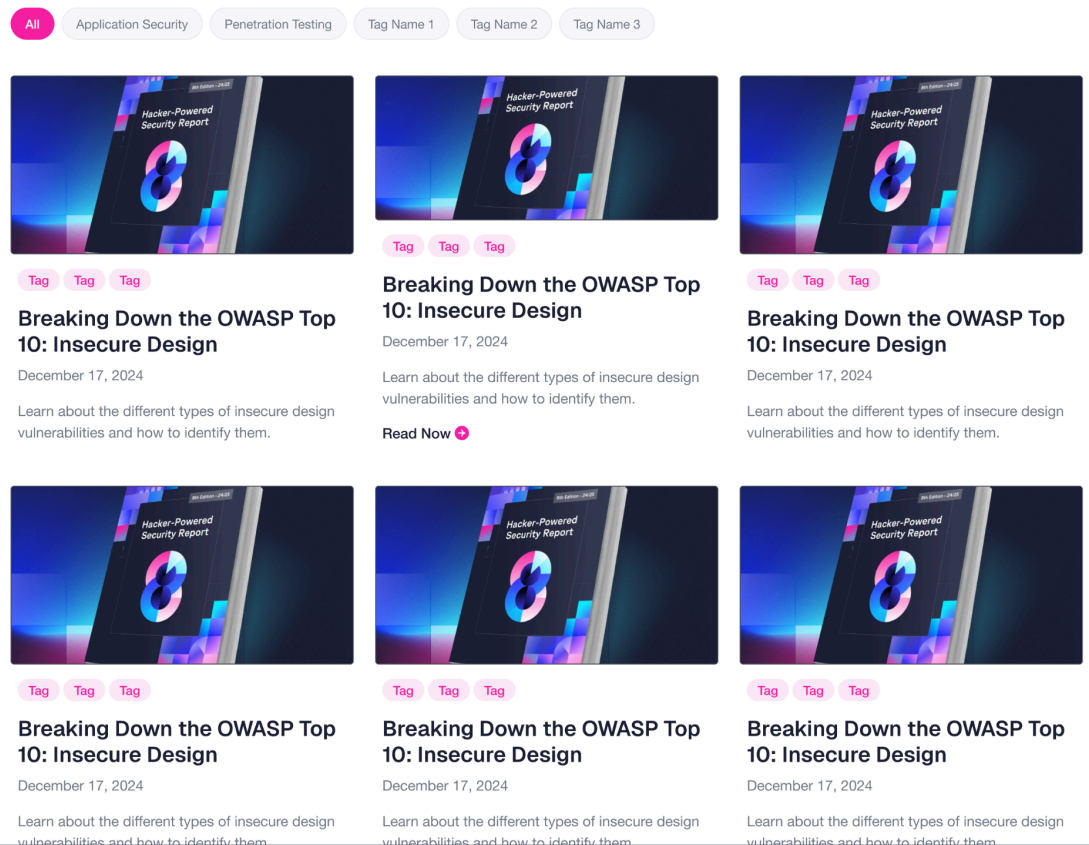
All Application Security Penetration Testing Tag Name 1 Tag Name 2 Tag Name 3

Hacker-Powered Security Report

Tag Tag Tag

Breaking Down the OWASP Top 10: Insecure Design

December 17, 2024

Learn about the different types of insecure design vulnerabilities and how to identify them.

Hacker-Powered Security Report

Tag Tag Tag

Breaking Down the OWASP Top 10: Insecure Design

December 17, 2024

Learn about the different types of insecure design vulnerabilities and how to identify them.

Read Now

8th Edition · 24/25

Hacker-Powered Security Report

Tag Tag Tag

Breaking Down the OWASP Top 10: Insecure Design

December 17, 2024

Learn about the different types of insecure design vulnerabilities and how to identify them.

8th Edition · 24/25

Hacker-Powered Security Report

Tag Tag Tag

Breaking Down the OWASP Top 10: Insecure Design

December 17, 2024

Learn about the different types of insecure design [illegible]

8th Edition · 24/25

Hacker-Powered Security Report

Tag Tag Tag

Breaking Down the OWASP Top 10: Insecure Design

December 17, 2024

Learn about the different types of insecure design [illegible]

8th Edition · 24/25

Hacker-Powered Security Report

Tag Tag Tag

Breaking Down the OWASP Top 10: Insecure Design

December 17, 2024

Learn about the different types of insecure design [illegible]